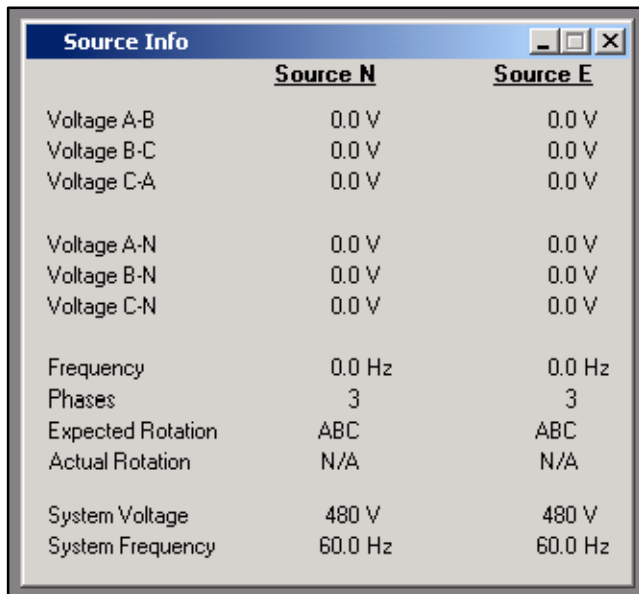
Source Info

| | Source N | Source E |
|---|---|---|
| Voltage A-B | 0.0 V | 0.0 V |
| Voltage B-C | 0.0 V | 0.0 V |
| Voltage C-A | 0.0 V | 0.0 V |
| Voltage A-N | 0.0 V | 0.0 V |
| Voltage B-N | 0.0 V | 0.0 V |
| Voltage C-N | 0.0 V | 0.0 V |
| Frequency | 0.0 Hz | 0.0 Hz |
| Phases | 3 | 3 |
| Expected Rotation | ABC | ABC |
| Actual Rotation | N/A | N/A |
| System Voltage | 480 V | 480 V |
| System Frequency | 60.0 Hz | 60.0 Hz |